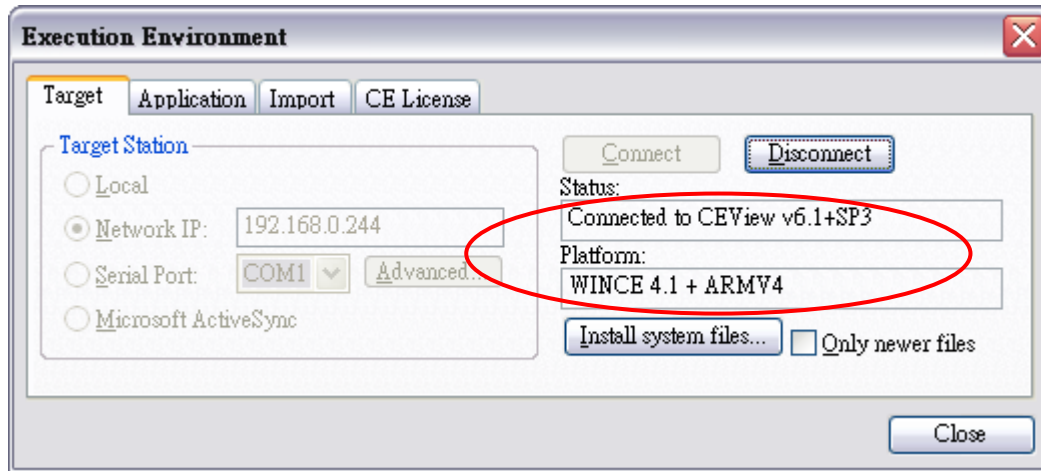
Execution Environment

Target | Application | Import | CE License

Target Station

Local

Network IP: 192.168.0.244

Serial Port: COM1 Advanced...

Microsoft ActiveSync

Connect

Disconnect

Status:

Connected to CEView v6.1+SP3

Platform:

WINCE 4.1 + ARMV4

Install system files...

Only newer files

Close